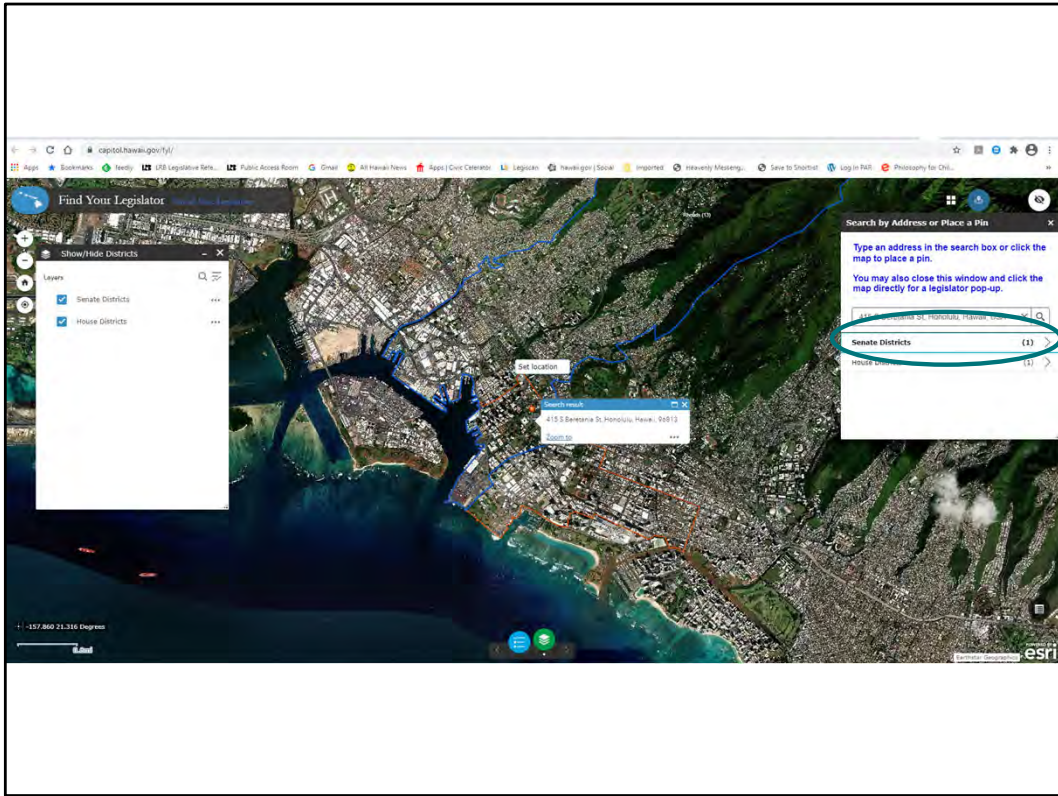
capitol.hawaii.gov/fyl/

Apps Bookmarks feedly LRB Legislative Refe... LRB Public Access Room Gmail All Hawaii News Apps | Civic Calendar Legiscan hawaii.gov | Social Imported Heavenly Messeng... Save to Shortlist Log in PAR Philosophy for Chil...

Find Your Legislator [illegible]

Show/Hide Districts

Layers

Senate Districts

House Districts

Search by Address or Place a Pin

Type an address in the search box or click the map to place a pin.

You may also close this window and click the map directly for a legislator pop-up.

415 S Beretania St, Honolulu, Hawaii, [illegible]

Senate Districts (1)

House Districts (1)

Set location

Search result

415 S Beretania St, Honolulu, Hawaii, 96813

Zoom to

-157.860 21.316 Degrees

0.4mi

Earthstar Geographics

esri